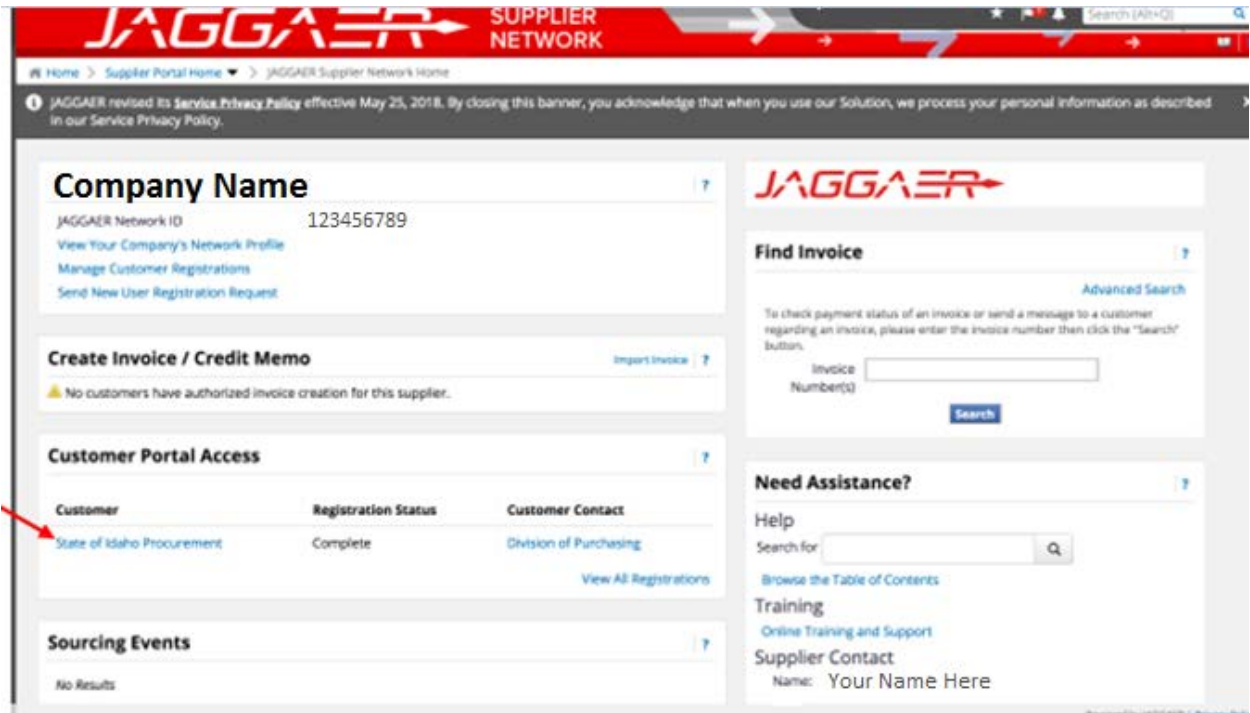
JAGGAER SUPPLIER NETWORK

Search (Alt+Q)

Home > Supplier Portal Home > JAGGAER Supplier Network Home

JAGGAER revised its Service Privacy Policy effective May 25, 2018. By closing this banner, you acknowledge that when you use our Solution, we process your personal information as described in our Service Privacy Policy.

Company Name ?

JAGGAER Network ID 123456789

View Your Company's Network Profile

Manage Customer Registrations

Send New User Registration Request

Create Invoice / Credit Memo Import Invoice ?

No customers have authorized invoice creation for this supplier.

Customer Portal Access ?

| Customer | Registration Status | Customer Contact |
|---|---|---|
| State of Idaho Procurement | Complete | Division of Purchasing |

View All Registrations

Sourcing Events ?

No Results

JAGGAER

Find Invoice ?

Advanced Search

To check payment status of an invoice or send a message to a customer regarding an invoice, please enter the invoice number then click the "Search" button.

Invoice Number(s)

Search

Need Assistance? ?

Help

Search for

Browse the Table of Contents

Training

Online Training and Support

Supplier Contact

Name: Your Name Here